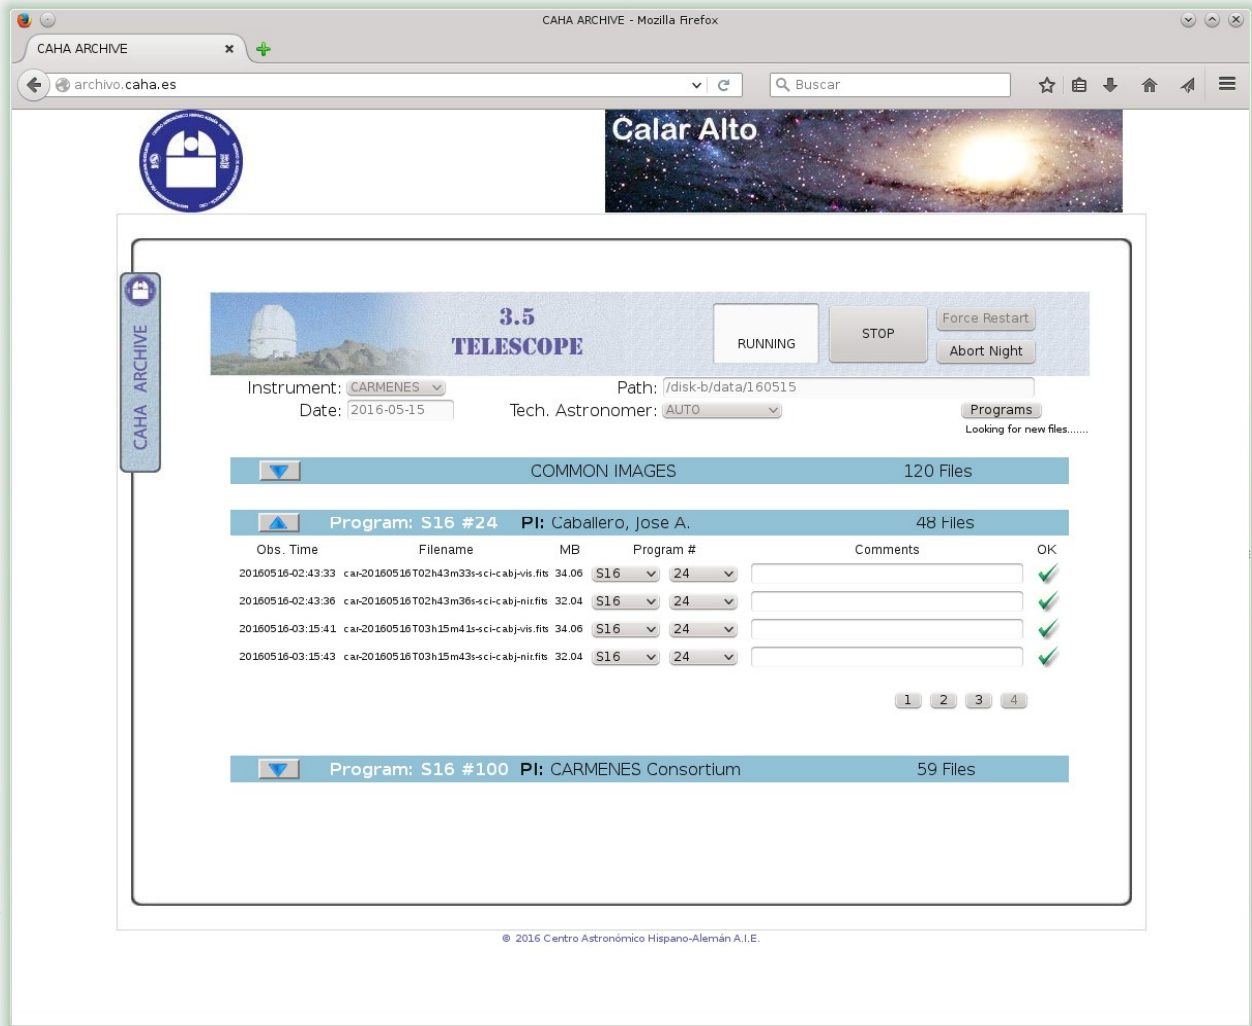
CAHA ARCHIVE - Mozilla Firefox

CAHA ARCHIVE ×

archivo.caha.es

Buscar

Calar Alto

CAHA ARCHIVE

3.5 TELESCOPE

RUNNING

STOP

Force Restart

Abort Night

Instrument: CARMENES

Path: /disk-b/data/160515

Date: 2016-05-15

Tech. Astronomer: AUTO

Programs

Looking for new files.......

COMMON IMAGES 120 Files

Program: S16 #24 PI: Caballero, Jose A. 48 Files

| Obs. Time | Filename | MB | Program # | | Comments | OK |
|---|---|---|---|---|---|---|
| 20160516-02:43:33 | car-20160516T02h43m33s-sci-cabj-vis.fits | 34.06 | S16 | 24 | | |
| 20160516-02:43:36 | car-20160516T02h43m36s-sci-cabj-nir.fits | 32.04 | S16 | 24 | | |
| 20160516-03:15:41 | car-20160516T03h15m41s-sci-cabj-vis.fits | 34.06 | S16 | 24 | | |
| 20160516-03:15:43 | car-20160516T03h15m43s-sci-cabj-nir.fits | 32.04 | S16 | 24 | | |

1 2 3 4

Program: S16 #100 PI: CARMENES Consortium 59 Files

© 2016 Centro Astronómico Hispano-Alemán A.I.E.